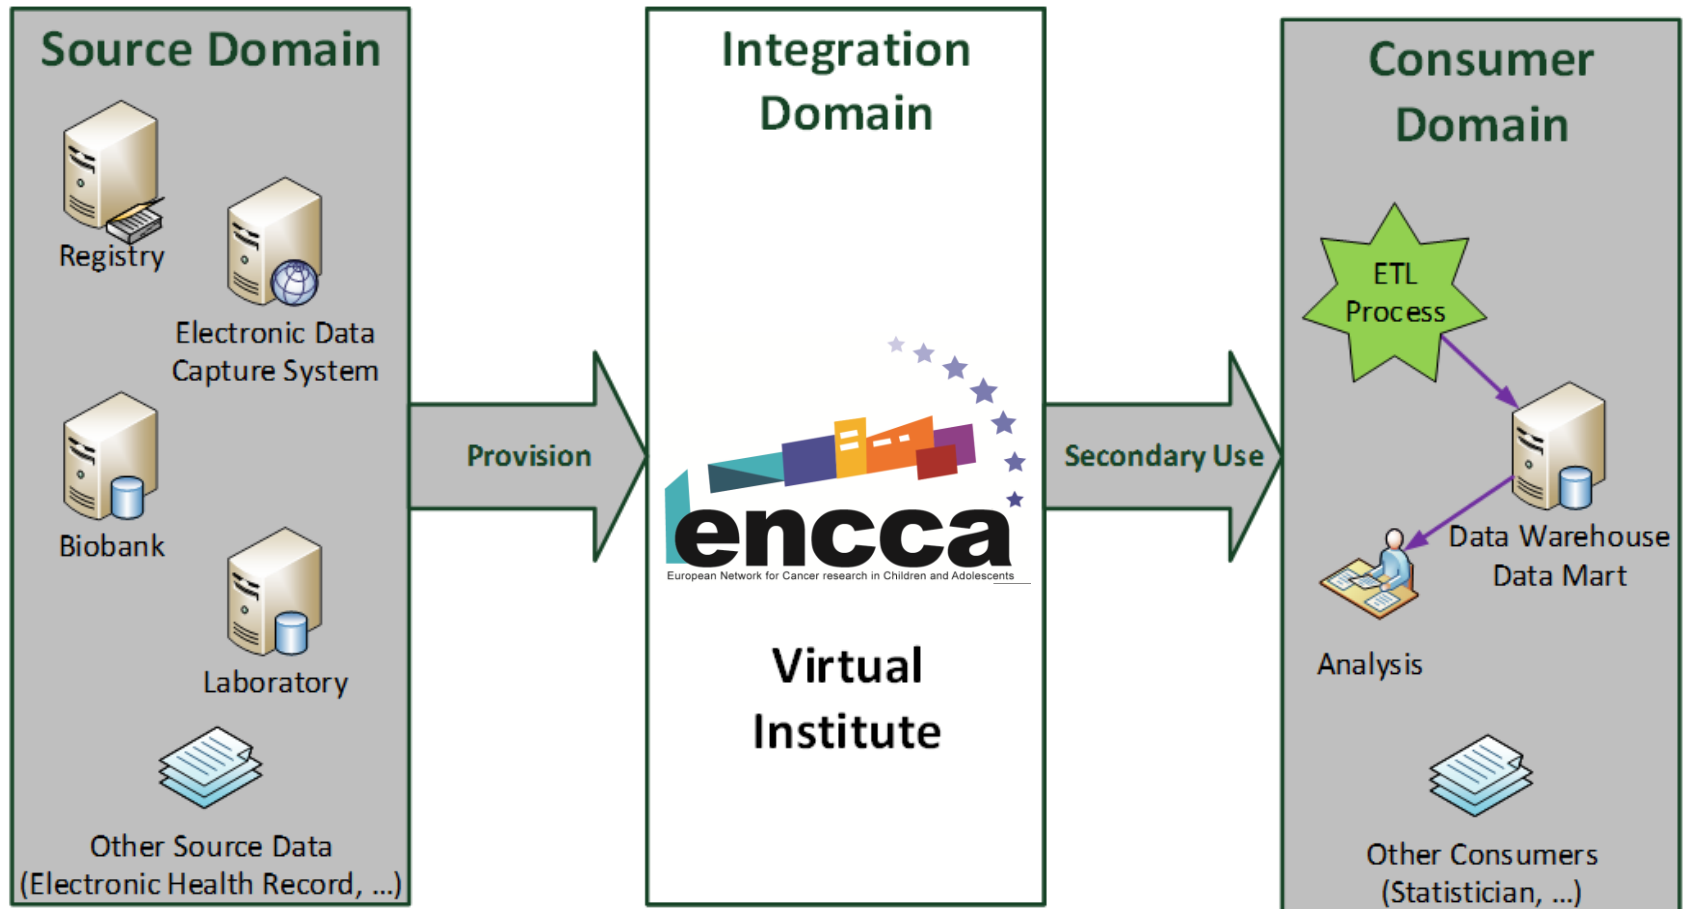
Source Domain

Registry

Electronic Data Capture System

Biobank

Laboratory

Other Source Data (Electronic Health Record, ...)

Provision

Integration Domain

encca

European Network for Cancer research in Children and Adolescents

Virtual Institute

Secondary Use

Consumer Domain

ETL Process

Data Warehouse Data Mart

Analysis

Other Consumers (Statistician, ...)